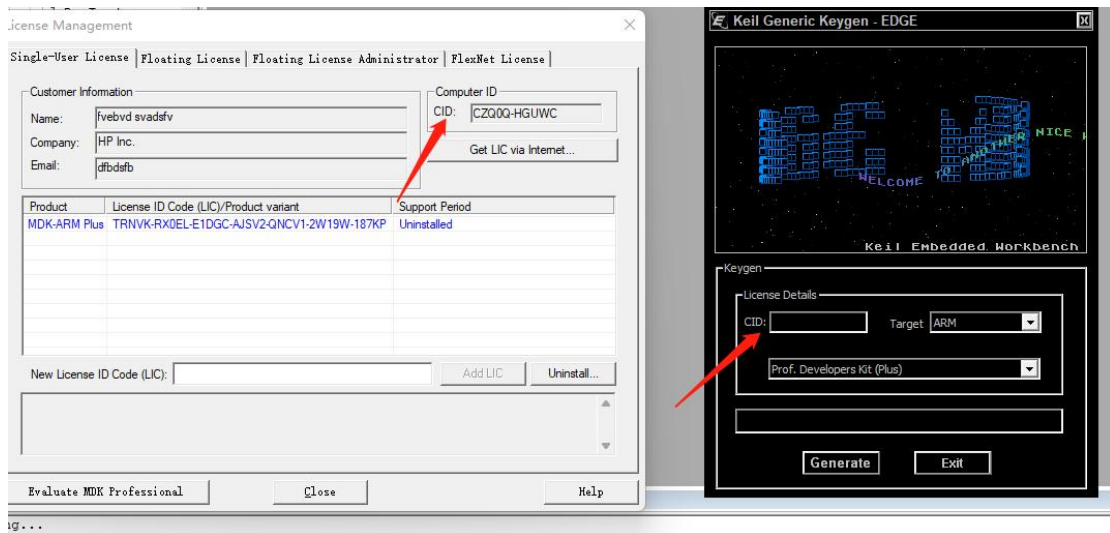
icense Management

Single-User License | Floating License | Floating License Administrator | FlexNet License

Customer Information
Name: fvebvd svadsfv
Company: HP Inc.
Email: dfbdsfb

Computer ID
CID: CZQ0Q-HGUWC

Get LIC via Internet...

| Product | License ID Code (LIC)/Product variant | Support Period |
|---|---|---|
| MDK-ARM Plus | TRNVK-RX0EL-E1DGC-AJSV2-QNCV1-2W19W-187KP | Uninstalled |

New License ID Code (LIC):
Add LIC
Uninstall...

Evaluate MDK Professional
Close
Help

ng...

Keil Generic Keygen - EDGE

WELCOME TO ANOTHER NICE

Keil Embedded Workbench

Keygen
License Details
CID:
Target ARM
Prof. Developers Kit (Plus)
Generate
Exit